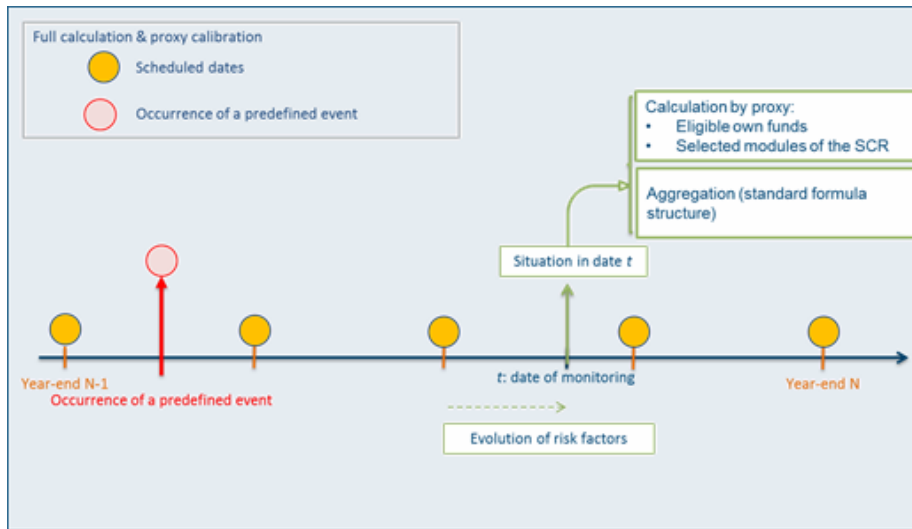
Full calculation & proxy calibration

Scheduled dates

Occurrence of a predefined event

Calculation by proxy:
- Eligible own funds
- Selected modules of the SCR

Aggregation (standard formula structure)

Situation in date $t$

Year-end N-1

Occurrence of a predefined event

$t$: date of monitoring

Year-end N

Evolution of risk factors